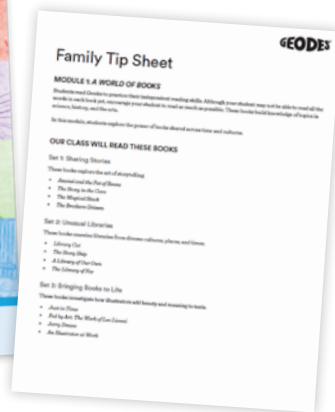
GEODES

Family Tip Sheet

MODULE 1: A WORLD OF BOOKS

Students read Geodes to practice their independent reading skills. Although your student may not be able to read all the words in each book yet, encourage your student to read as much as possible. These books build knowledge of topics in science, history, and the arts.

In this module, students explore the power of books shared across time and cultures.

OUR CLASS WILL READ THESE BOOKS

Set 1: Sharing Stories

These books explore the art of storytelling.

• Anansi and the Pot of Beans
• The Story in the Cave
• The Magical Book
• The Brothers Grimm

Set 2: Unusual Libraries

These books examine libraries from diverse cultures, places, and times.

• Library Cat
• The Story Ship
• A Library of Our Own
• The Library of Fez

Set 3: Bringing Books to Life

These books investigate how illustrators add beauty and meaning to texts.

• Just in Time
• Fed by Art: The Work of Leo Lionni
• Jerry Draws
• An Illustrator at Work